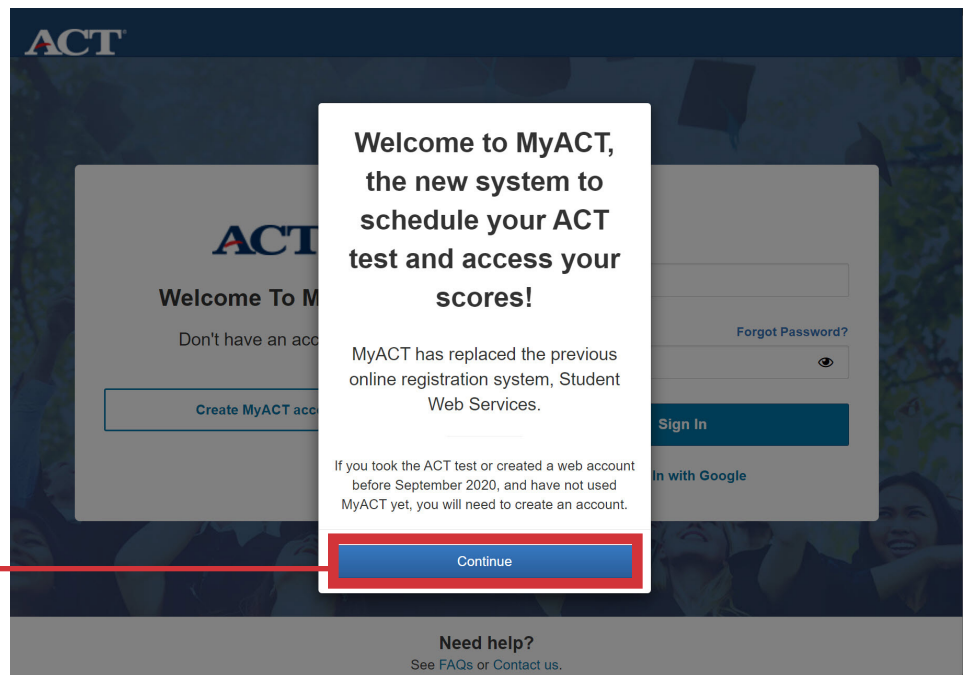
ACT

ACT

Welcome To M

Don't have an acc

Create MyACT acc

Forgot Password?

Sign In

In with Google

Welcome to MyACT, the new system to schedule your ACT test and access your scores!

MyACT has replaced the previous online registration system, Student Web Services.

If you took the ACT test or created a web account before September 2020, and have not used MyACT yet, you will need to create an account.

Continue

Need help?
See FAQs or Contact us.